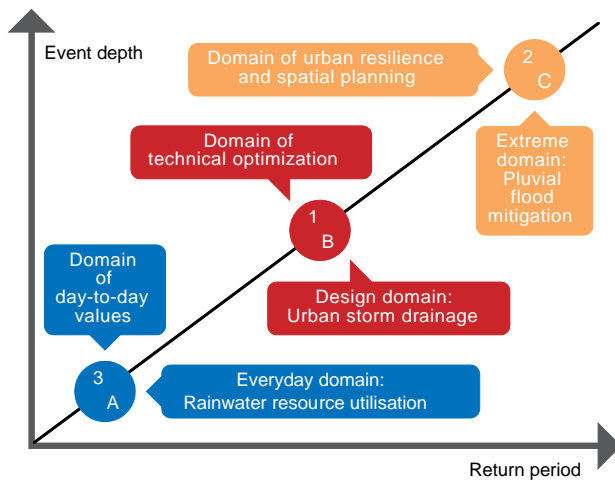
Event depth

Domain of urban resilience and spatial planning

2
C

Extreme domain: Pluvial flood mitigation

Domain of technical optimization

1
B

Design domain: Urban storm drainage

Domain of day-to-day values

3
A

Everyday domain: Rainwater resource utilisation

Return period